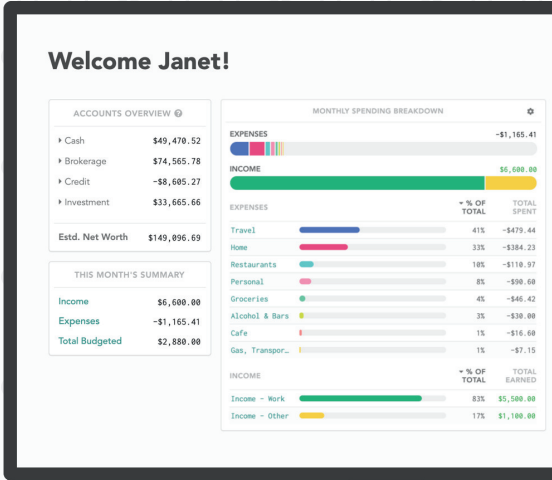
Welcome Janet!

ACCOUNTS OVERVIEW

| | |
|---|---|
| Cash | $49,470.52 |
| Brokerage | $74,565.78 |
| Credit | -$8,605.27 |
| Investment | $33,665.66 |
| Estd. Net Worth | $149,096.69 |

THIS MONTH'S SUMMARY

| | |
|---|---|
| Income | $6,600.00 |
| Expenses | -$1,165.41 |
| Total Budgeted | $2,880.00 |

MONTHLY SPENDING BREAKDOWN

EXPENSES -$1,165.41

INCOME $6,600.00

| EXPENSES | % OF TOTAL | TOTAL SPENT |
|---|---|---|
| Travel | 41% | -$479.44 |
| Home | 33% | -$384.23 |
| Restaurants | 10% | -$110.97 |
| Personal | 8% | -$90.60 |
| Groceries | 4% | -$46.42 |
| Alcohol & Bars | 3% | -$30.00 |
| Cafe | 1% | -$16.60 |
| Gas, Transpor… | 1% | -$7.15 |

| INCOME | % OF TOTAL | TOTAL EARNED |
|---|---|---|
| Income - Work | 83% | $5,500.00 |
| Income - Other | 17% | $1,100.00 |